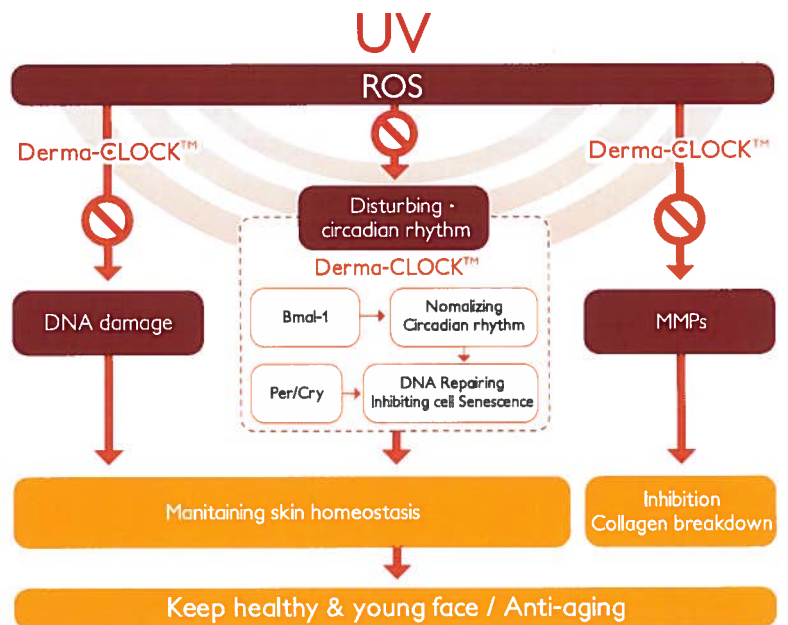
UV

ROS

Derma-CLOCK™

Derma-CLOCK™

Disturbing · circadian rhythm

Derma-CLOCK™

DNA damage

Bmal-1

Nomalizing Circadian rhythm

MMPs

Per/Cry

DNA Repairing Inhibiting cell Senescence

Manitaining skin homeostasis

Inhibition Collagen breakdown

Keep healthy & young face / Anti-aging